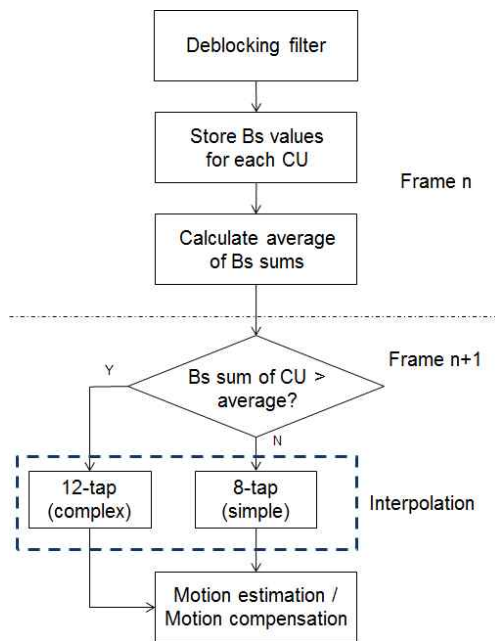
Deblocking filter

Store Bs values for each CU

Frame n

Calculate average of Bs sums

Frame n+1

Y

Bs sum of CU > average?

N

12-tap (complex)

8-tap (simple)

Interpolation

Motion estimation / Motion compensation